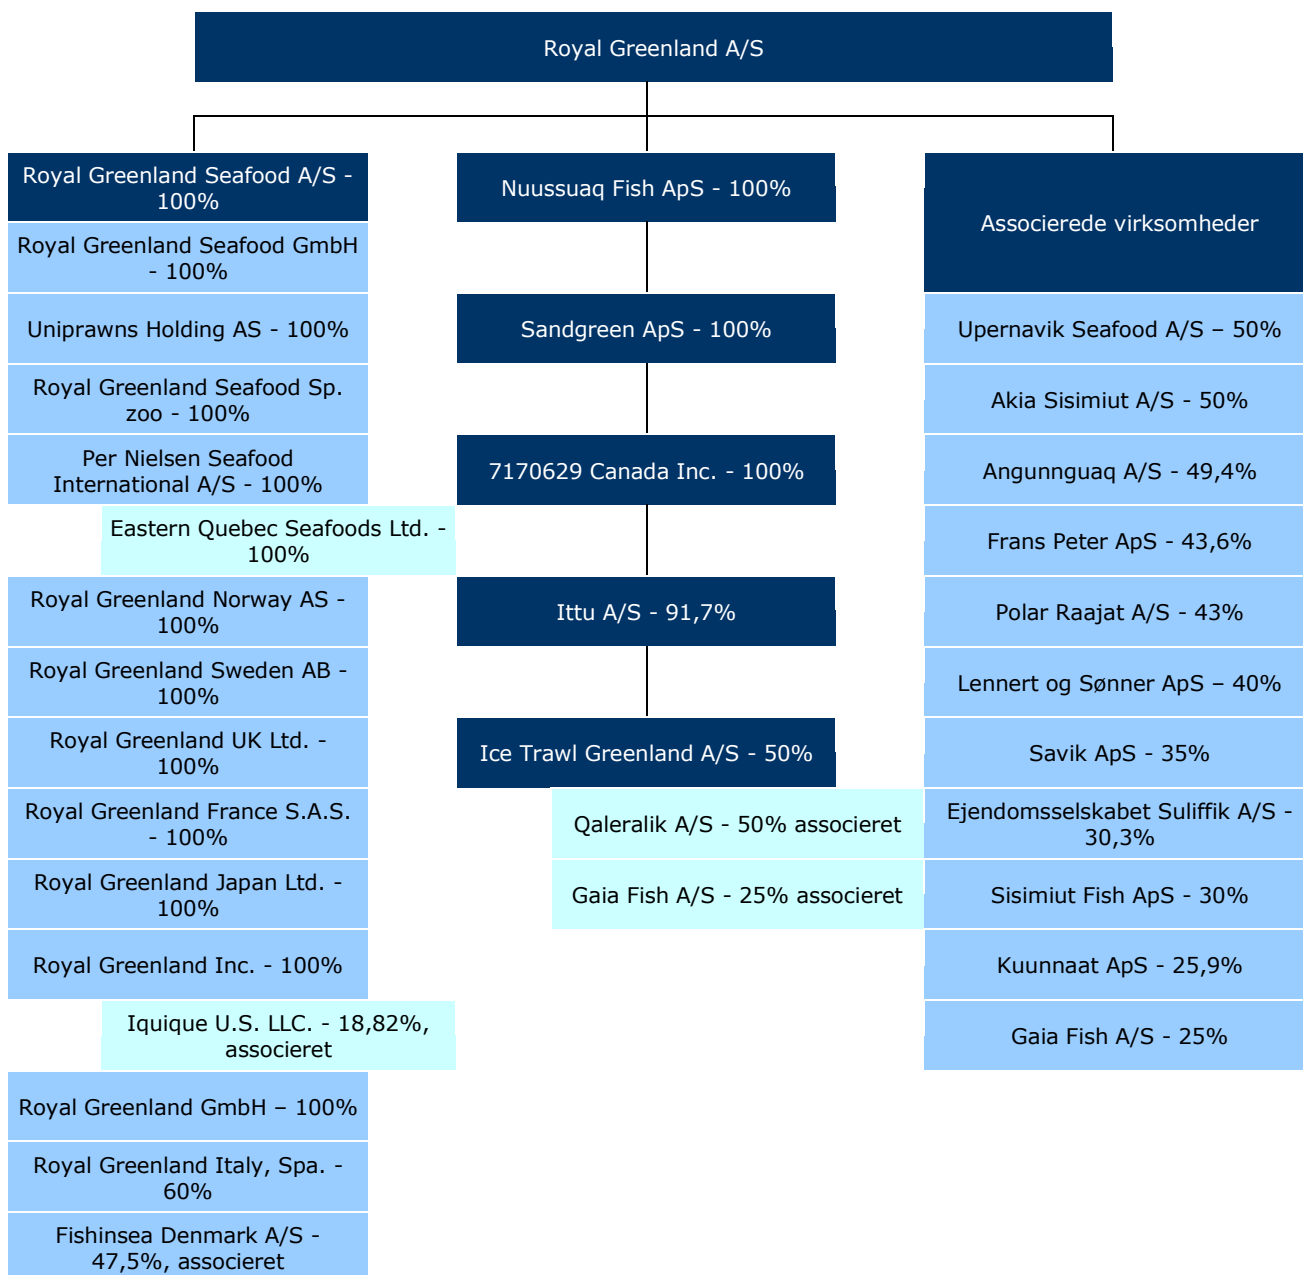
Royal Greenland A/S

Royal Greenland Seafood A/S - 100%

Royal Greenland Seafood GmbH - 100%

Uniprawns Holding AS - 100%

Royal Greenland Seafood Sp. zoo - 100%

Per Nielsen Seafood International A/S - 100%

Eastern Quebec Seafoods Ltd. - 100%

Royal Greenland Norway AS - 100%

Royal Greenland Sweden AB - 100%

Royal Greenland UK Ltd. - 100%

Royal Greenland France S.A.S. - 100%

Royal Greenland Japan Ltd. - 100%

Royal Greenland Inc. - 100%

Iquique U.S. LLC. - 18,82%, associeret

Royal Greenland GmbH – 100%

Royal Greenland Italy, Spa. - 60%

Fishinsea Denmark A/S - 47,5%, associeret

Nuussuaq Fish ApS - 100%

Sandgreen ApS - 100%

7170629 Canada Inc. - 100%

Ittu A/S - 91,7%

Ice Trawl Greenland A/S - 50%

Qaleralik A/S - 50% associeret

Gaia Fish A/S - 25% associeret

Associerede virksomheder

Upernavik Seafood A/S – 50%

Akia Sisimiut A/S - 50%

Angunnguaq A/S - 49,4%

Frans Peter ApS - 43,6%

Polar Raajat A/S - 43%

Lennert og Sønner ApS – 40%

Savik ApS - 35%

Ejendomsselskabet Suliffik A/S - 30,3%

Sisimiut Fish ApS - 30%

Kuunnaat ApS - 25,9%

Gaia Fish A/S - 25%